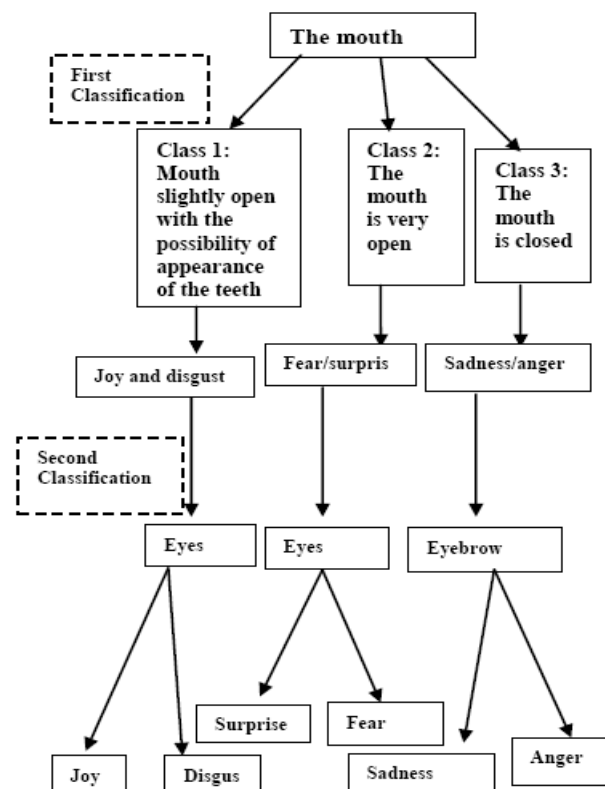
The mouth

First Classification

Class 1: Mouth slightly open with the possibility of appearance of the teeth

Class 2: The mouth is very open

Class 3: The mouth is closed

Joy and disgust

Fear/surpris

Sadness/anger

Second Classification

Eyes

Eyes

Eyebrow

Surprise

Fear

Joy

Disgus

Sadness

Anger